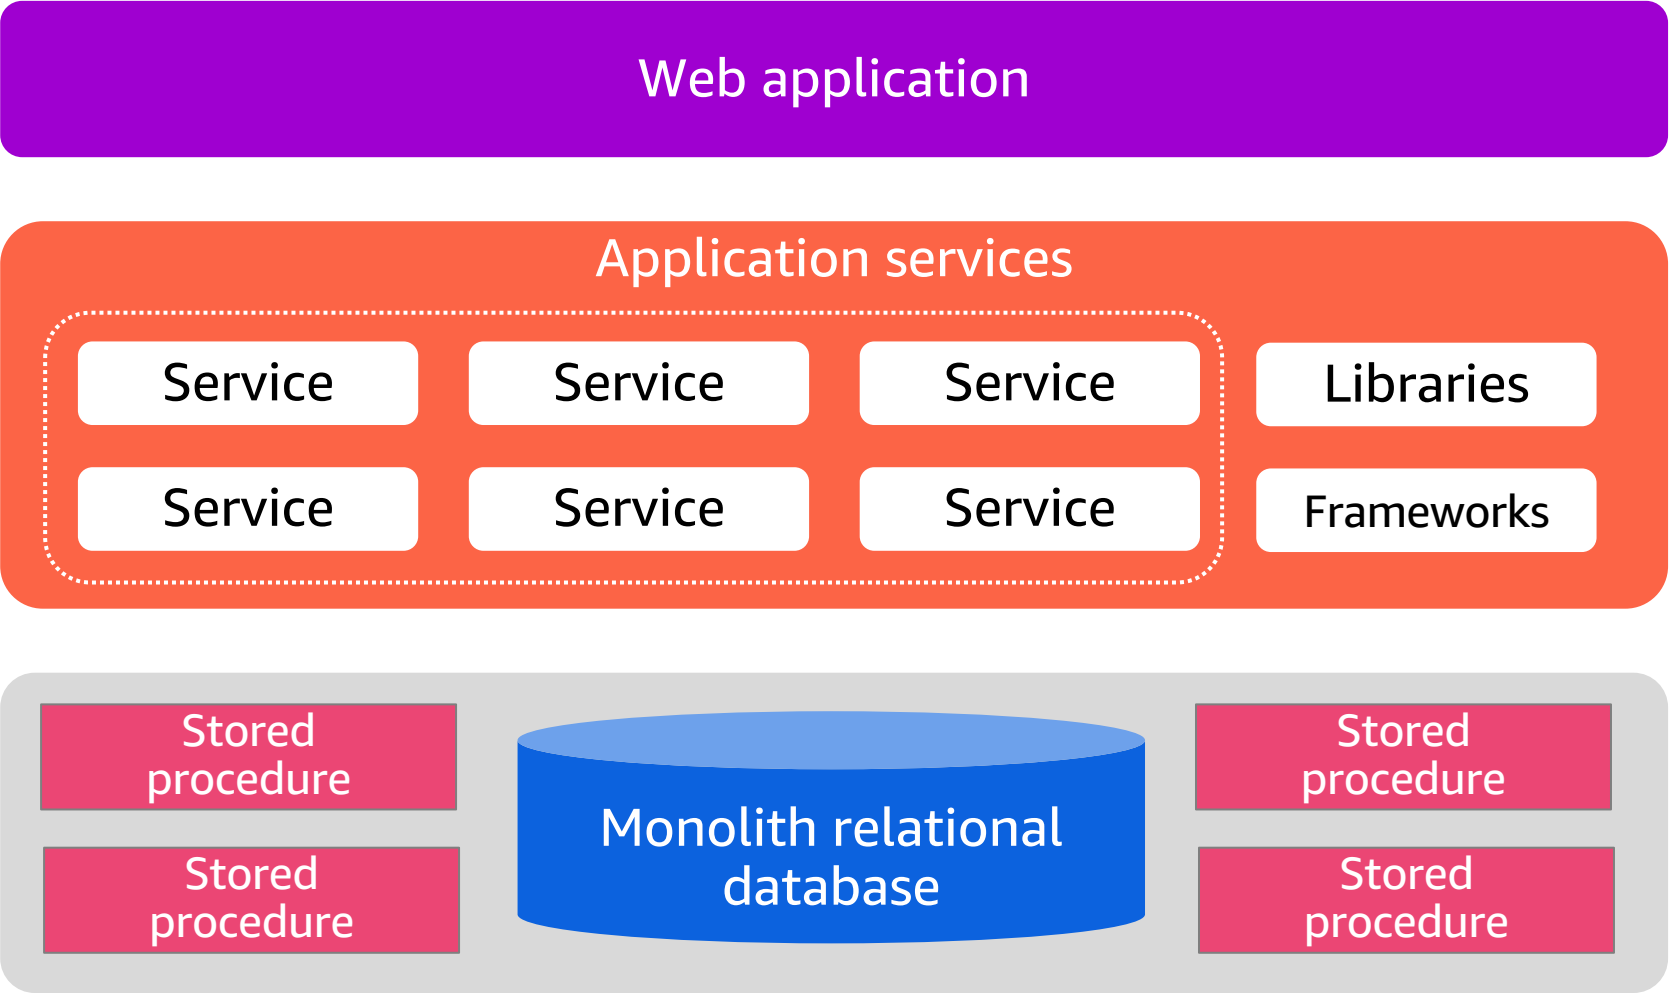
Web application

Application services

Service
Service
Service
Libraries

Service
Service
Service
Frameworks

Stored procedure

Stored procedure

Monolith relational database

Stored procedure

Stored procedure